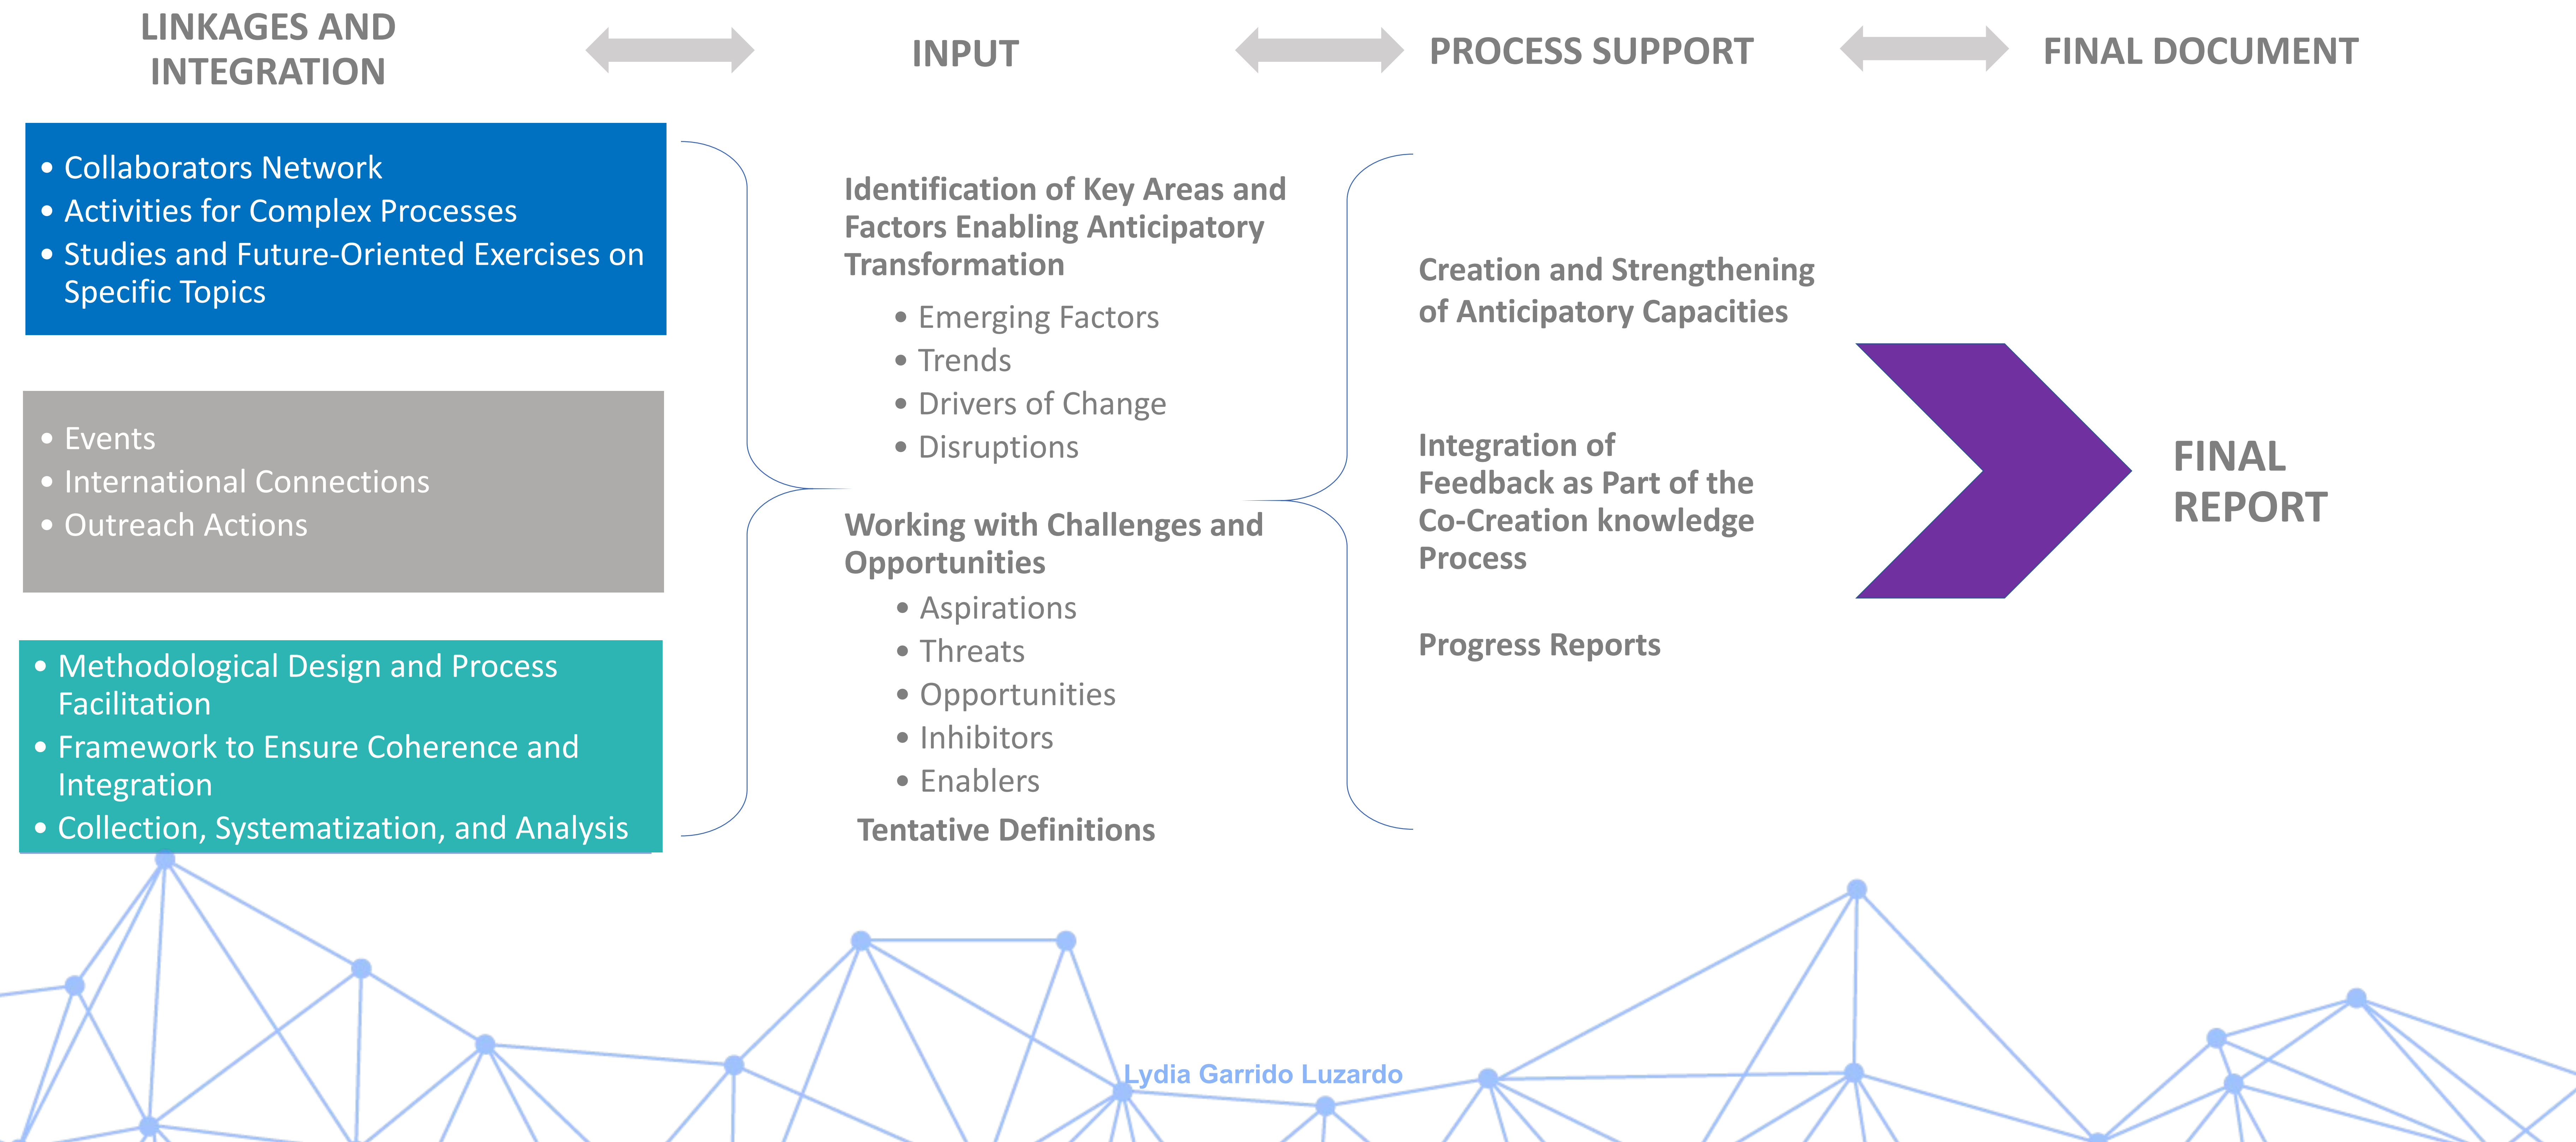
LINKAGES AND INTEGRATION

INPUT

PROCESS SUPPORT

FINAL DOCUMENT

• Collaborators Network
• Activities for Complex Processes
• Studies and Future-Oriented Exercises on Specific Topics

• Events
• International Connections
• Outreach Actions

• Methodological Design and Process Facilitation
• Framework to Ensure Coherence and Integration
• Collection, Systematization, and Analysis

Identification of Key Areas and Factors Enabling Anticipatory Transformation

• Emerging Factors
• Trends
• Drivers of Change
• Disruptions

Working with Challenges and Opportunities

• Aspirations
• Threats
• Opportunities
• Inhibitors
• Enablers

Tentative Definitions

Creation and Strengthening of Anticipatory Capacities

Integration of Feedback as Part of the Co-Creation knowledge Process

Progress Reports

FINAL REPORT

Lydia Garrido Luzardo